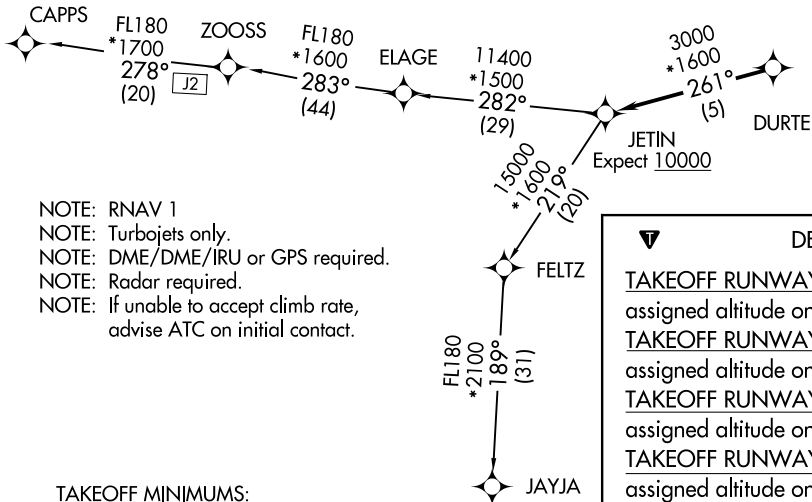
CAPPS

FL180
*1700
278°
(20)
J2

ZOOSS

FL180
*1600
283°
(44)

ELAGE

11400
*1500
282°
(29)

3000
*1600
261°
(5)

DURTE

JETIN
Expect 10000

15000
*1600
219°
(20)

FELTZ

FL180
*2100
189°
(31)

JAYJA

NOTE: RNAV 1
NOTE: Turbojets only.
NOTE: DME/DME/IRU or GPS required.
NOTE: Radar required.
NOTE: If unable to accept climb rate, advise ATC on initial contact.

TAKEOFF MINIMUMS:

DE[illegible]
TAKEOFF RUNWAY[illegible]
assigned altitude on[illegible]
TAKEOFF RUNWAY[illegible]
assigned altitude on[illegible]
TAKEOFF RUNWAY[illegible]
assigned altitude on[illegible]
TAKEOFF RUNWAY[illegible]
assigned altitude on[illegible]